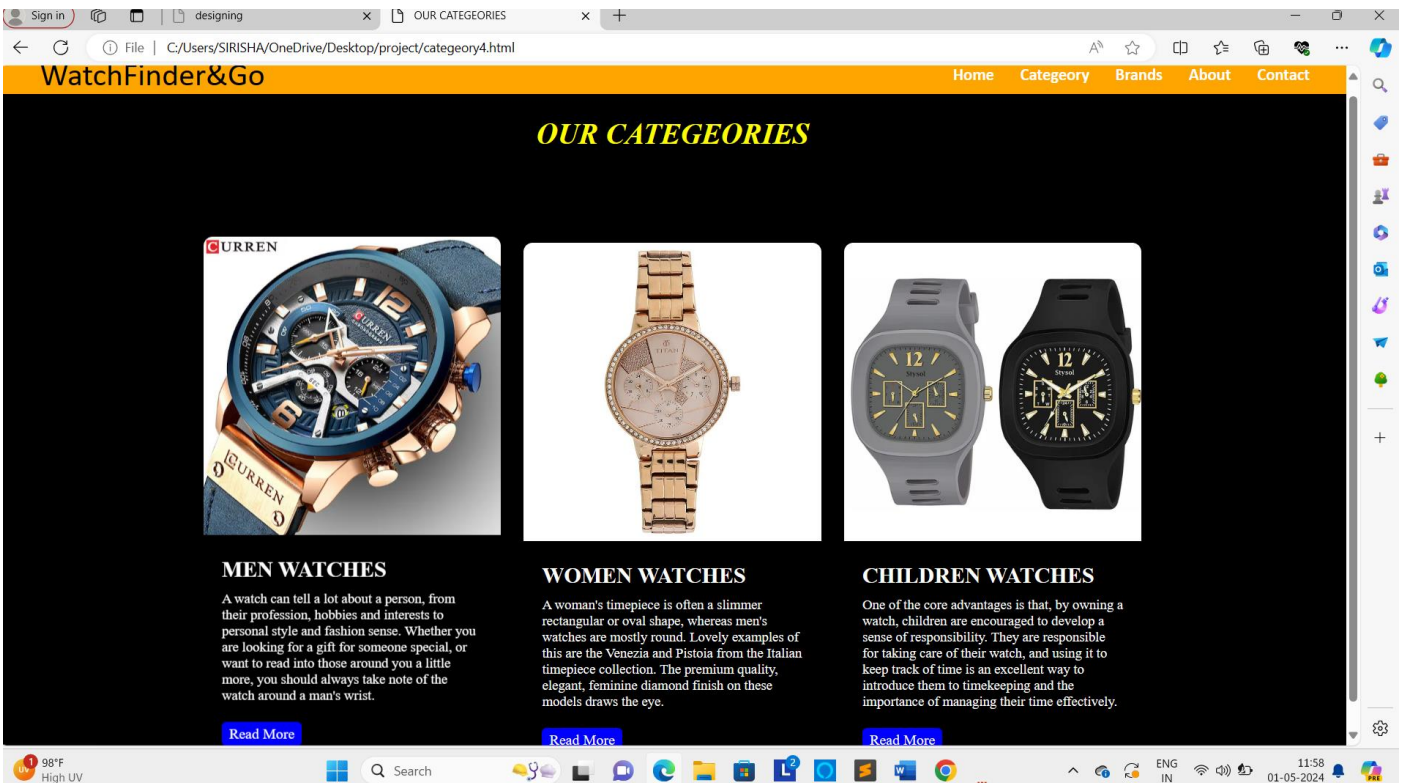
Sign in | designing | OUR CATEGEORIES

File | C:/Users/SIRISHA/OneDrive/Desktop/project/categeory4.html

WatchFinder&Go

Home Categeory Brands About Contact

OUR CATEGEORIES

CURREN

MEN WATCHES

A watch can tell a lot about a person, from their profession, hobbies and interests to personal style and fashion sense. Whether you are looking for a gift for someone special, or want to read into those around you a little more, you should always take note of the watch around a man's wrist.

Read More

WOMEN WATCHES

A woman's timepiece is often a slimmer rectangular or oval shape, whereas men's watches are mostly round. Lovely examples of this are the Venezia and Pistoia from the Italian timepiece collection. The premium quality, elegant, feminine diamond finish on these models draws the eye.

Read More

CHILDREN WATCHES

One of the core advantages is that, by owning a watch, children are encouraged to develop a sense of responsibility. They are responsible for taking care of their watch, and using it to keep track of time is an excellent way to introduce them to timekeeping and the importance of managing their time effectively.

Read More

98°F
High UV

Search

ENG
IN

11:58
01-05-2024